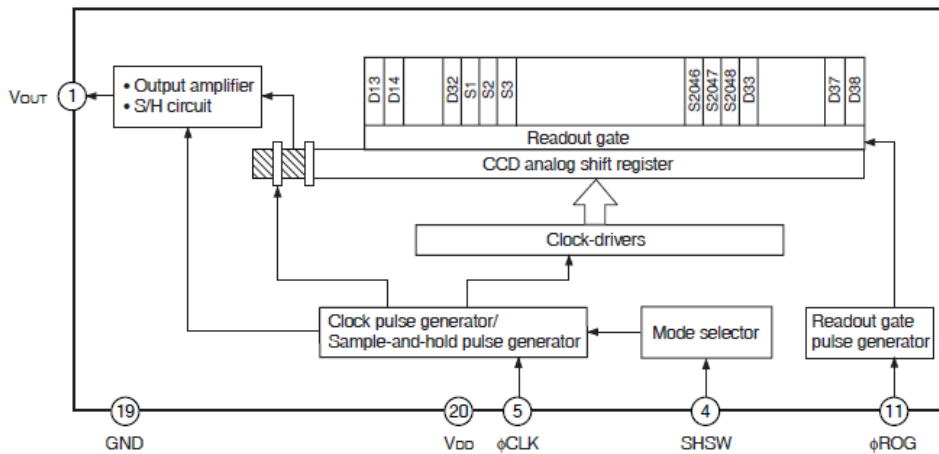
VOUT
1
• Output amplifier
• S/H circuit
D13
D14
D32
S1
S2
S3
S2046
S2047
S2048
D33
D37
D38
Readout gate
CCD analog shift register
Clock-drivers
Clock pulse generator/
Sample-and-hold pulse generator
Mode selector
Readout gate
pulse generator
19
GND
20
VDD
5
ϕCLK
4
SHSW
11
ϕROG